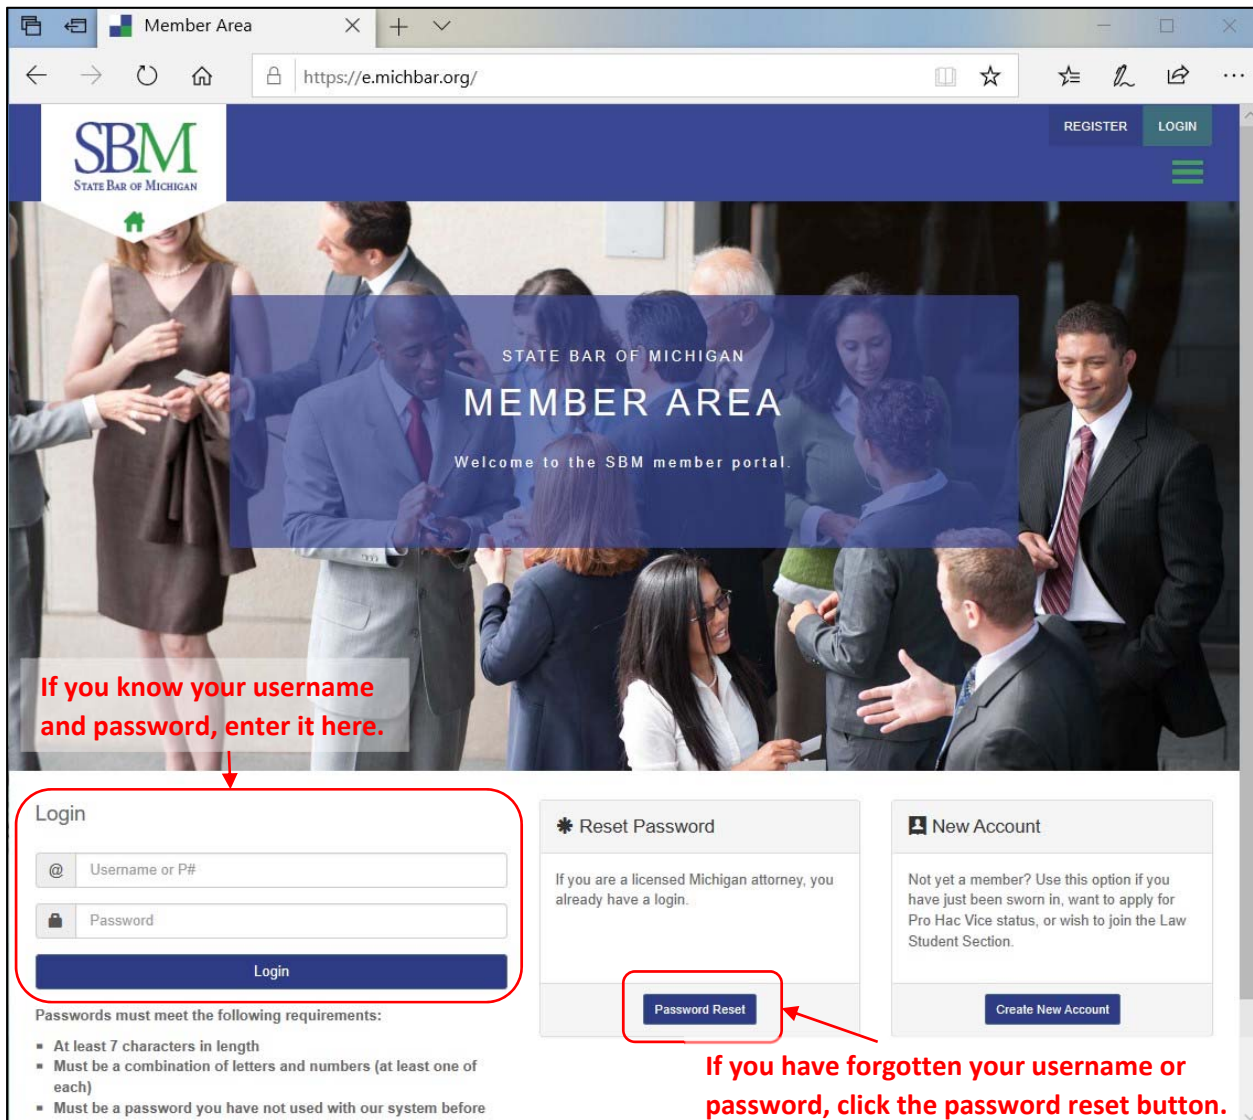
Member Area

https://e.michbar.org/

SBM
STATE BAR OF MICHIGAN

REGISTER
LOGIN

STATE BAR OF MICHIGAN
MEMBER AREA
Welcome to the SBM member portal.

If you know your username and password, enter it here.

Login

Username or P#

Password

Login

Passwords must meet the following requirements:

- At least 7 characters in length
- Must be a combination of letters and numbers (at least one of each)
- Must be a password you have not used with our system before

Reset Password

If you are a licensed Michigan attorney, you already have a login.

Password Reset

New Account

Not yet a member? Use this option if you have just been sworn in, want to apply for Pro Hac Vice status, or wish to join the Law Student Section.

Create New Account

If you have forgotten your username or password, click the password reset button.